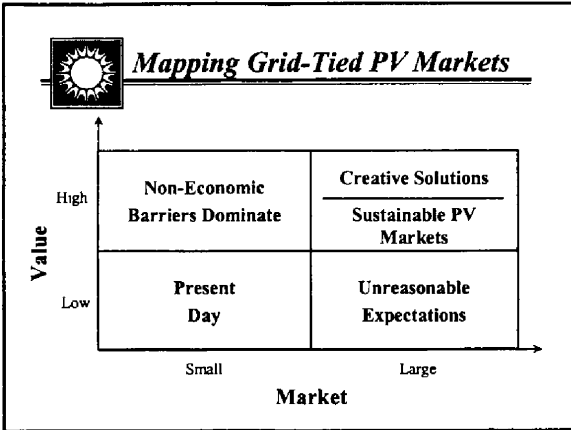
Mapping Grid-Tied PV Markets

Value

High

Low

| Non-Economic Barriers Dominate | Creative Solutions<br>Sustainable PV Markets |
|---|---|
| Present Day | Unreasonable Expectations |

Small

Large

Market